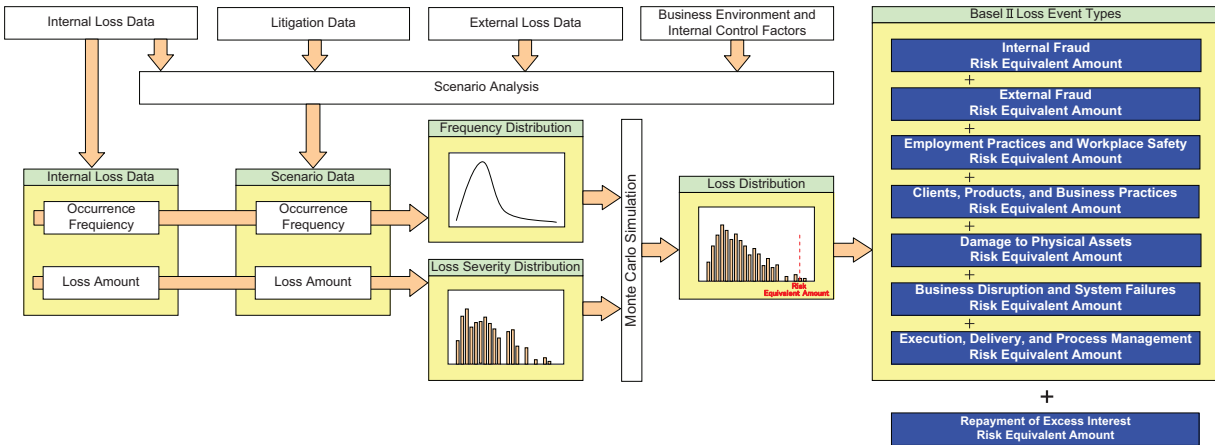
Internal Loss Data

Litigation Data

External Loss Data

Business Environment and Internal Control Factors

Scenario Analysis

Internal Loss Data

Occurrence Frequency

Loss Amount

Scenario Data

Occurrence Frequency

Loss Amount

Frequency Distribution

Loss Severity Distribution

Monte Carlo Simulation

Loss Distribution

Risk Equivalent Amount

Basel II Loss Event Types

Internal Fraud
Risk Equivalent Amount

+

External Fraud
Risk Equivalent Amount

+

Employment Practices and Workplace Safety
Risk Equivalent Amount

+

Clients, Products, and Business Practices
Risk Equivalent Amount

+

Damage to Physical Assets
Risk Equivalent Amount

+

Business Disruption and System Failures
Risk Equivalent Amount

+

Execution, Delivery, and Process Management
Risk Equivalent Amount

+

Repayment of Excess Interest
Risk Equivalent Amount